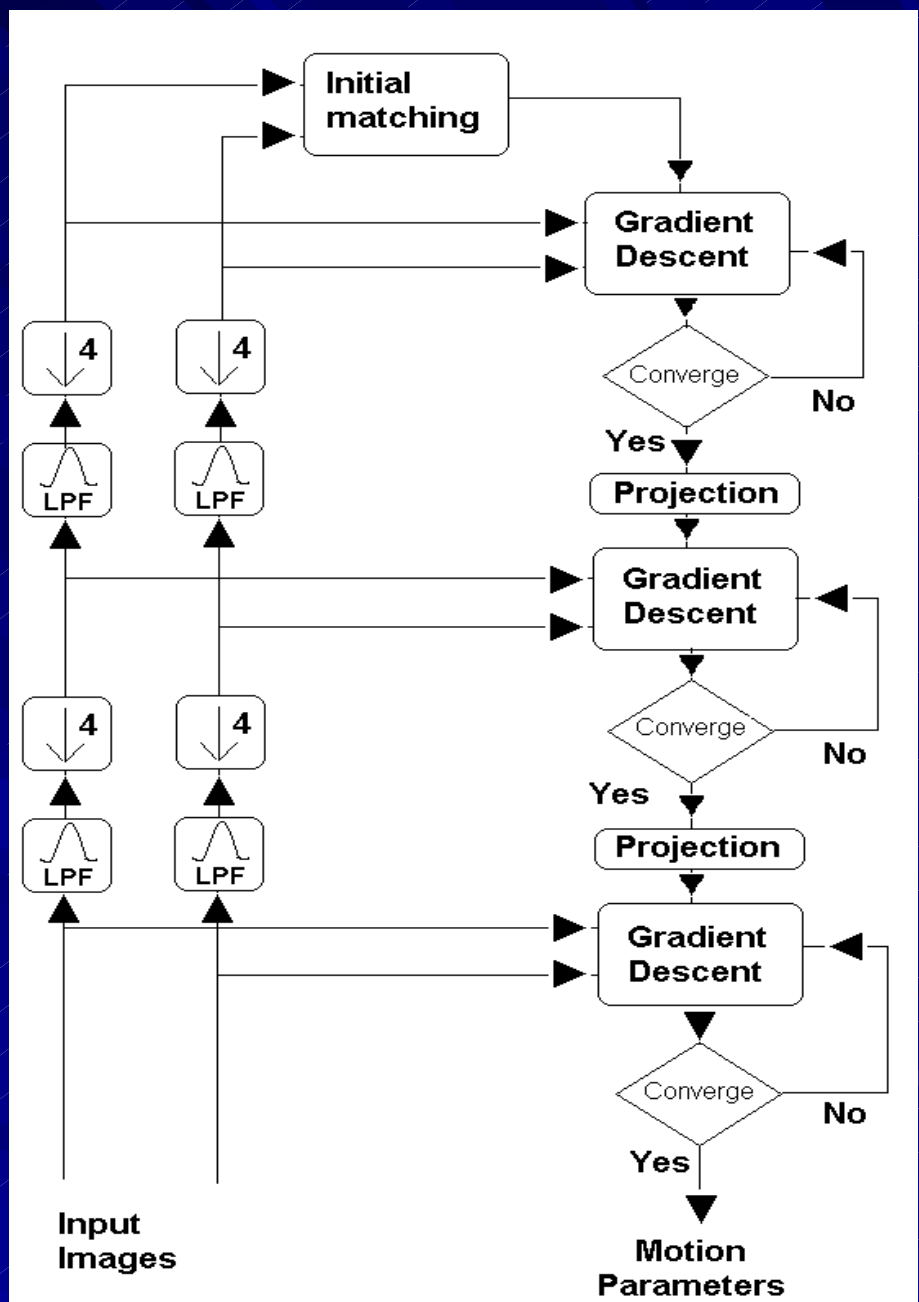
Initial matching

Gradient Descent

4

4

Converge

No

Yes

LPF

LPF

Projection

Gradient Descent

4

4

Converge

No

Yes

LPF

LPF

Projection

Gradient Descent

Converge

No

Yes

Input Images

Motion Parameters